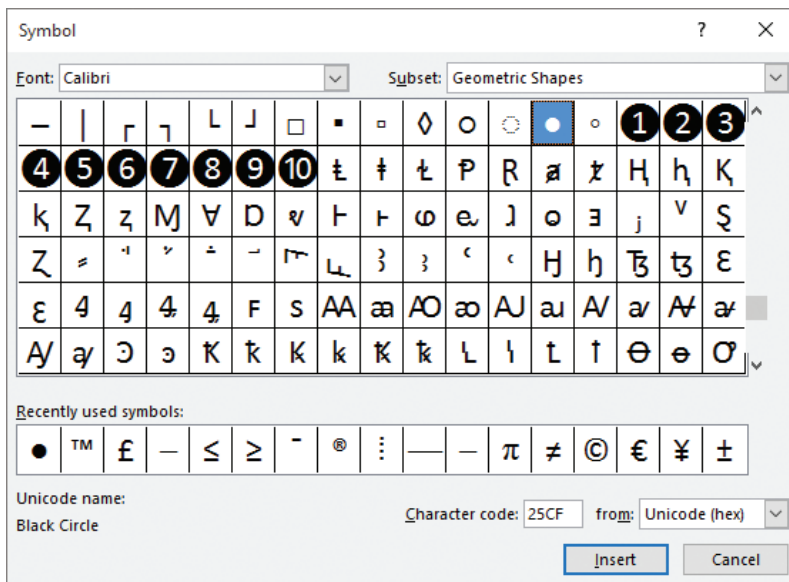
Symbol ? ×

Font: Calibri Subset: Geometric Shapes

| – | \| | ┌ | ┐ | └ | ┘ | □ | ▪ | ▫ | ◊ | ○ | ◌ | ● | ◦ | ❶ | ❷ | ❸ |
|---|---|---|---|---|---|---|---|---|---|---|---|---|---|---|---|---|
| ❹ | ❺ | ❻ | ❼ | ❽ | ❾ | ❿ | Ƚ | ƚ | Ⱡ | Ᵽ | Ɽ | ⱥ | ⱦ | Ⱨ | ⱨ | Ⱪ |
| ⱪ | Ⱬ | ⱬ | Ɱ | Ɐ | Ɒ | ⱱ | Ⱶ | ⱶ | ⱷ | ⱸ | ⱹ | ⱺ | ⱻ | ⱼ | ⱽ | Ȿ |
| Ɀ | ꜗ | ꜘ | ꜙ | ꜚ | ꜛ | ꜜ | ꜝ | ꜞ | ꜟ | ꜠ | ꜡ | Ꜧ | ꜧ | Ꜩ | ꜩ | Ɛ |
| ɛ | Ꜭ | ꜭ | Ꜯ | ꜯ | F | S | Ꜳ | ꜳ | Ꜵ | ꜵ | Ꜷ | ꜷ | Ꜹ | ꜹ | Ꜻ | ꜻ |
| Ꜽ | ꜽ | Ꜿ | ꜿ | Ꝁ | ꝁ | Ꝃ | ꝃ | Ꝅ | ꝅ | Ꝇ | ꝇ | Ꝉ | ꝉ | Ꝋ | ꝋ | Ꝍ |

Recently used symbols:

| ● | ™ | £ | – | ≤ | ≥ | ˉ | ® | ⋮ | — | – | π | ≠ | © | € | ¥ | ± |
|---|---|---|---|---|---|---|---|---|---|---|---|---|---|---|---|---|

Unicode name:
Black Circle

Character code: 25CF from: Unicode (hex)

Insert Cancel